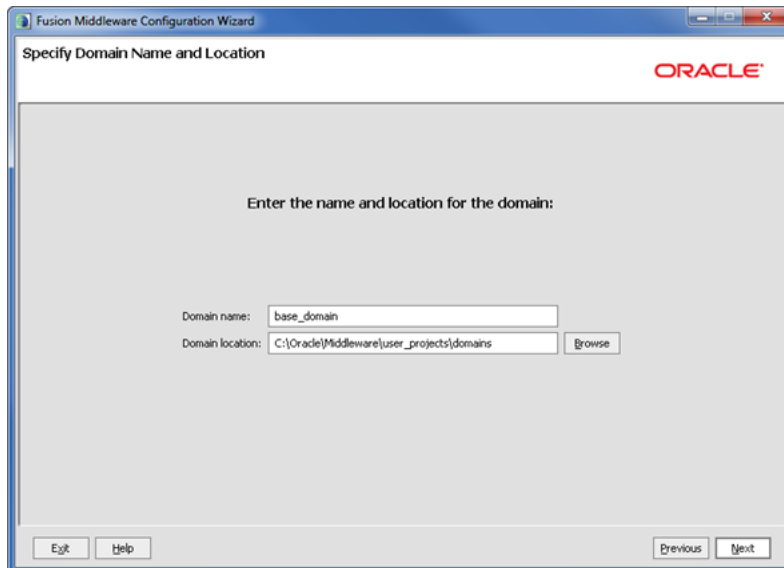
Fusion Middleware Configuration Wizard

Specify Domain Name and Location

ORACLE

Enter the name and location for the domain:

Domain name: base_domain

Domain location: C:\Oracle\Middleware\user_projects\domains

Browse

Exit

Help

Previous

Next